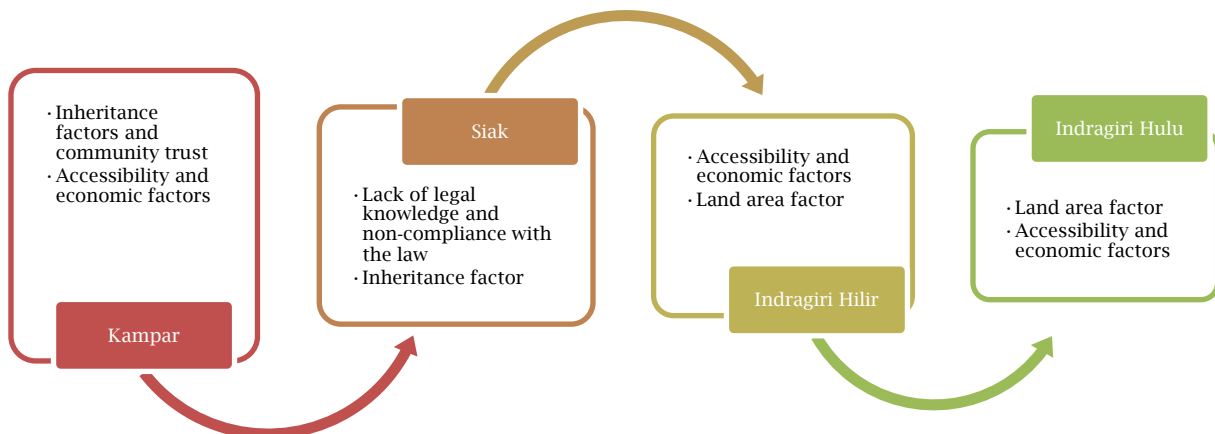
· Inheritance factors and community trust
· Accessibility and economic factors

Kampar

Siak

· Lack of legal knowledge and non-compliance with the law
· Inheritance factor

· Accessibility and economic factors
· Land area factor

Indragiri Hilir

Indragiri Hulu

· Land area factor
· Accessibility and economic factors